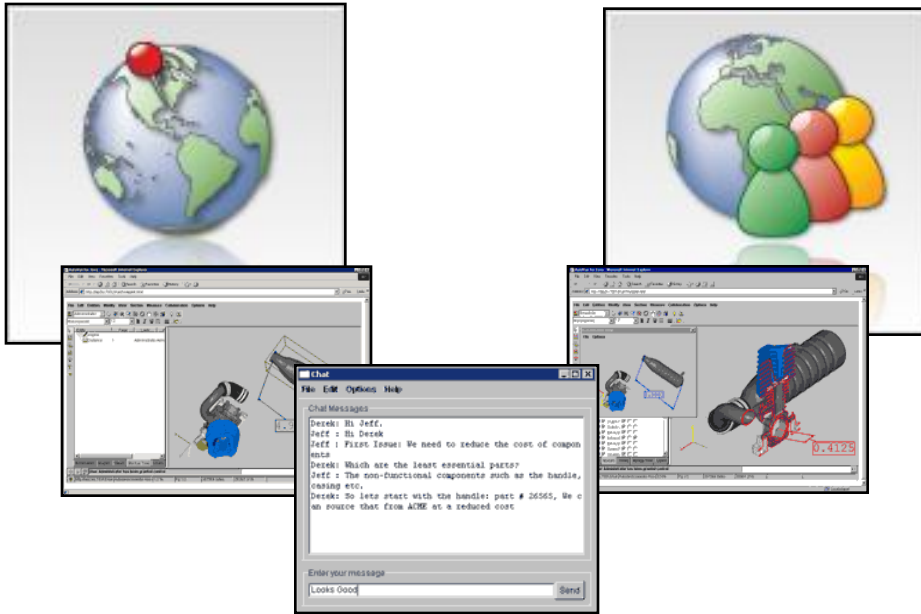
Chat
File Edit Options Help
Chat Messages
Derek: Hi Jeff.
Jeff : Hi Derek
Jeff : First Issue: We need to reduce the cost of components
Derek: Which are the least essential parts?
Jeff : The non-functional components such as the handle, casing etc.
Derek: So lets start with the handle: part # 26565, We can source that from ACME at a reduced cost
Enter your message
Looks Good
Send

0.4125